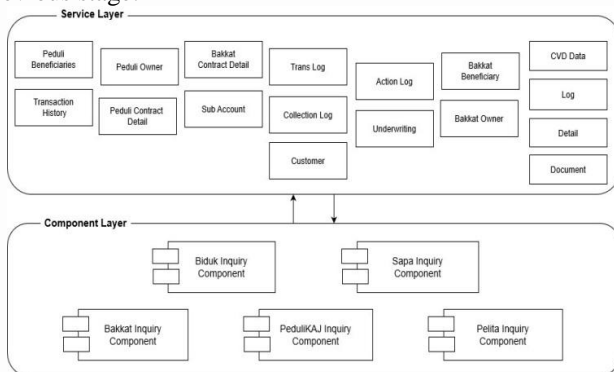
Service Layer

Peduli Beneficiaries

Transaction History

Peduli Owner

Peduli Contract Detail

Bakkat Contract Detail

Sub Account

Trans Log

Collection Log

Customer

Action Log

Underwriting

Bakkat Beneficiary

Bakkat Owner

CVD Data

Log

Detail

Document

Component Layer

Biduk Inquiry Component

Sapa Inquiry Component

Bakkat Inquiry Component

PeduliKAJ Inquiry Component

Pelita Inquiry Component